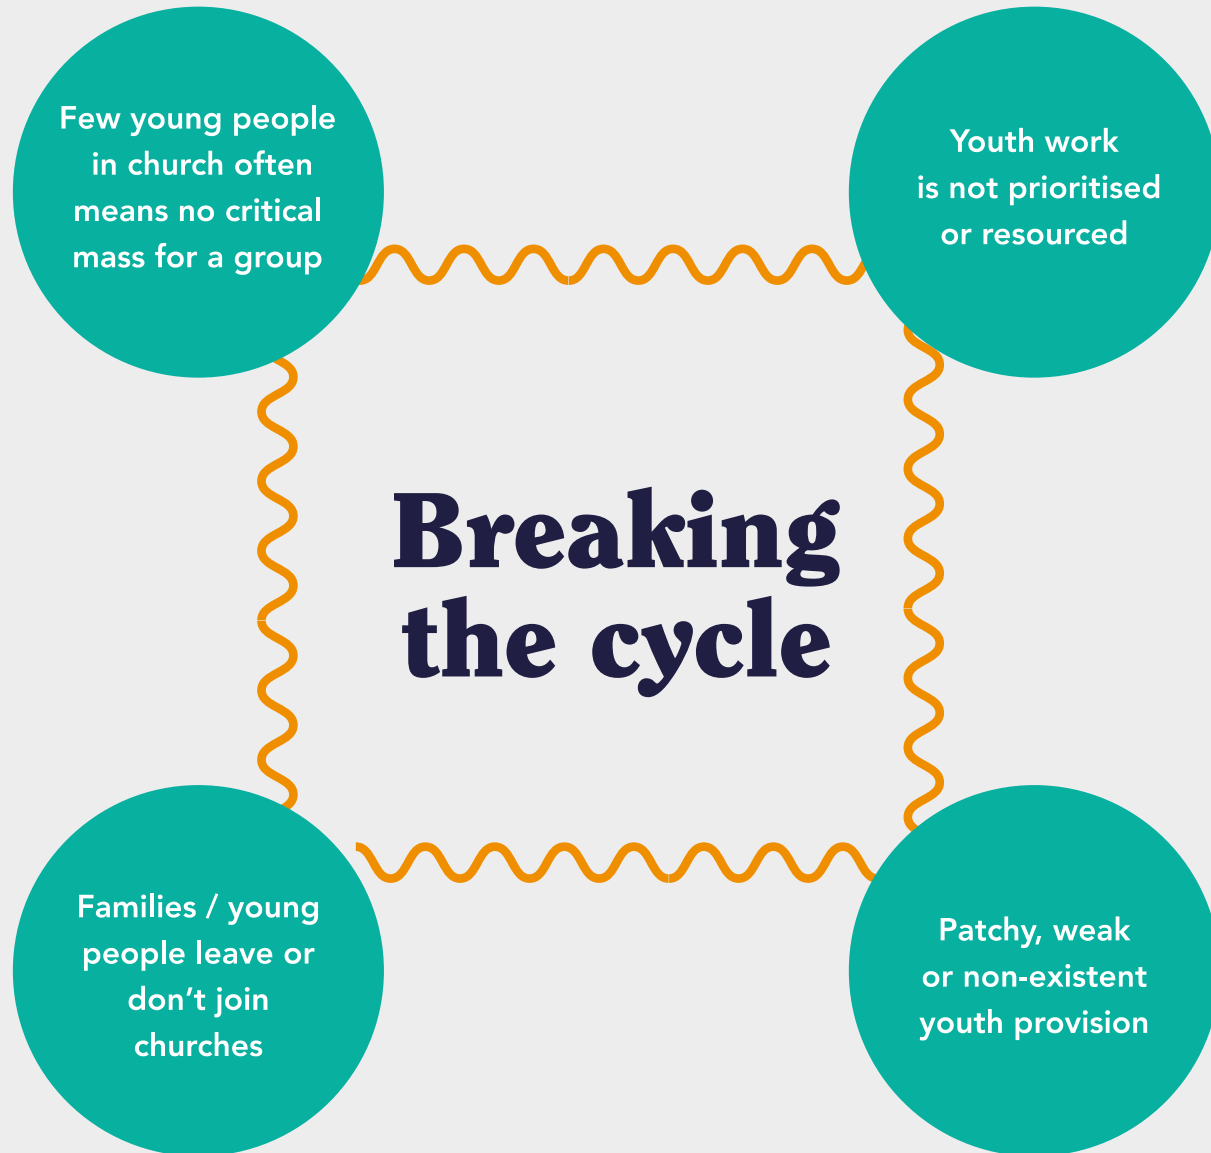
Few young people in church often means no critical mass for a group

Youth work is not prioritised or resourced

Breaking the cycle

Families / young people leave or don’t join churches

Patchy, weak or non-existent youth provision